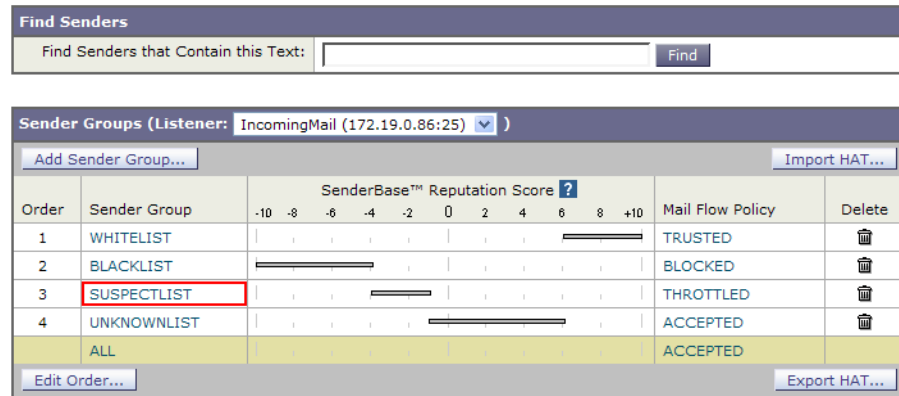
Find Senders

Find Senders that Contain this Text: Find

Sender Groups (Listener: IncomingMail (172.19.0.86:25) )

Add Sender Group... Import HAT...

| Order | Sender Group | SenderBase™ Reputation Score ? -10 -8 -6 -4 -2 0 2 4 6 8 +10 | Mail Flow Policy | Delete |
|---|---|---|---|---|
| 1 | WHITELIST | | TRUSTED | |
| 2 | BLACKLIST | | BLOCKED | |
| 3 | SUSPECTLIST | | THROTTLED | |
| 4 | UNKNOWNLIST | | ACCEPTED | |
| | ALL | | ACCEPTED | |

Edit Order... Export HAT...